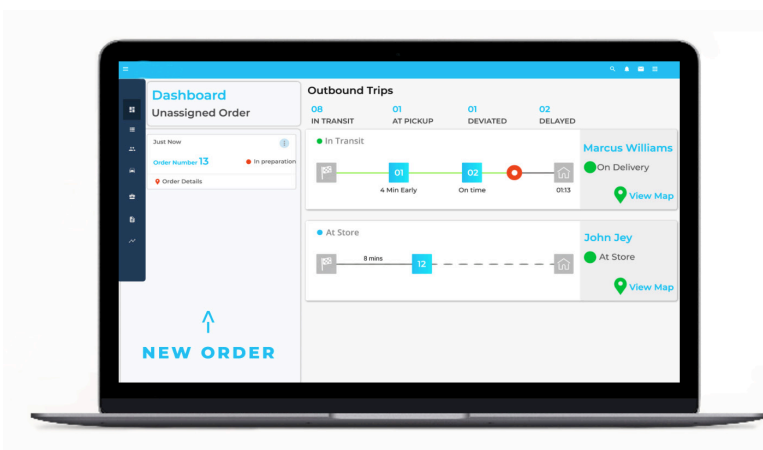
Dashboard
Unassigned Order

Just Now
Order Number 13
In preparation
Order Details

NEW ORDER

Outbound Trips

08
IN TRANSIT

01
AT PICKUP

01
DEVIATED

02
DELAYED

In Transit
01
4 Min Early
02
On time
01:13

Marcus Williams
On Delivery
View Map

At Store
8 mins
12

John Jey
At Store
View Map